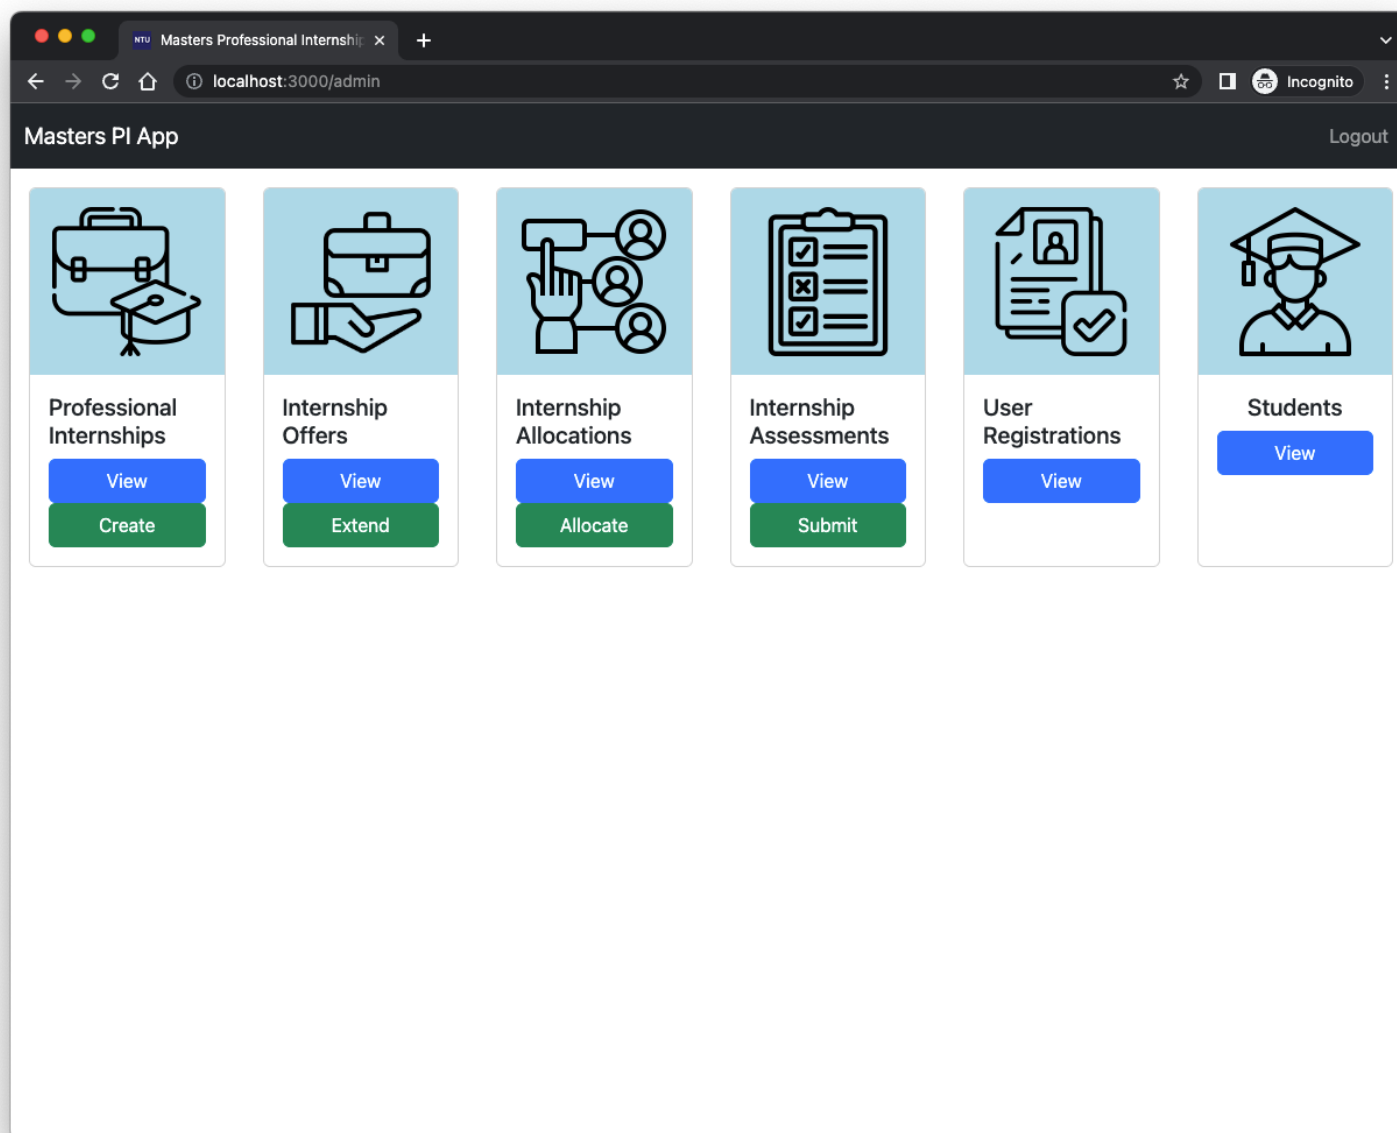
NTU Masters Professional Internshi ×

localhost:3000/admin

Incognito

Masters PI App

Logout

Professional Internships

View

Create

Internship Offers

View

Extend

Internship Allocations

View

Allocate

Internship Assessments

View

Submit

User Registrations

View

Students

View